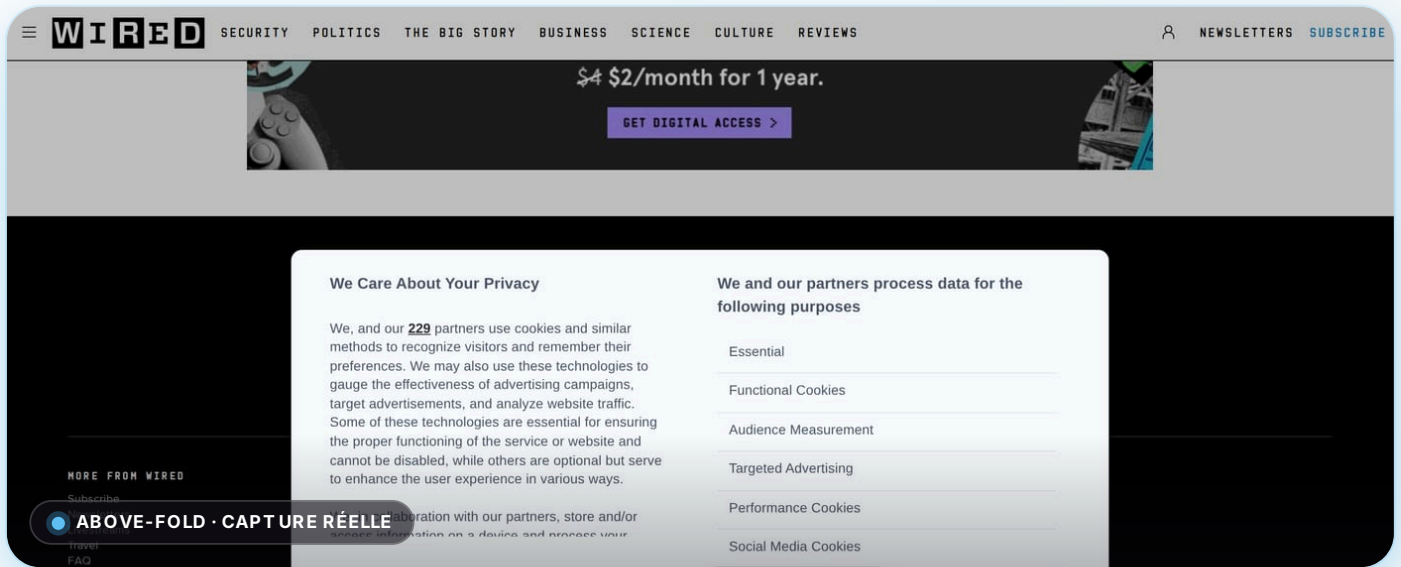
WIRED SECURITY POLITICS THE BIG STORY BUSINESS SCIENCE CULTURE REVIEWS

NEWSLETTERS SUBSCRIBE

~~$4~~ $2/month for 1 year.

GET DIGITAL ACCESS >

We Care About Your Privacy

We, and our 229 partners use cookies and similar methods to recognize visitors and remember their preferences. We may also use these technologies to gauge the effectiveness of advertising campaigns, target advertisements, and analyze website traffic. Some of these technologies are essential for ensuring the proper functioning of the service or website and cannot be disabled, while others are optional but serve to enhance the user experience in various ways.

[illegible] collaboration with our partners, store and/or access information on a device and process your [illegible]

We and our partners process data for the following purposes

Essential

Functional Cookies

Audience Measurement

Targeted Advertising

Performance Cookies

Social Media Cookies

MORE FROM WIRED

Subscribe

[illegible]

Travel

FAQ

ABOVE-FOLD · CAPTURE RÉELLE